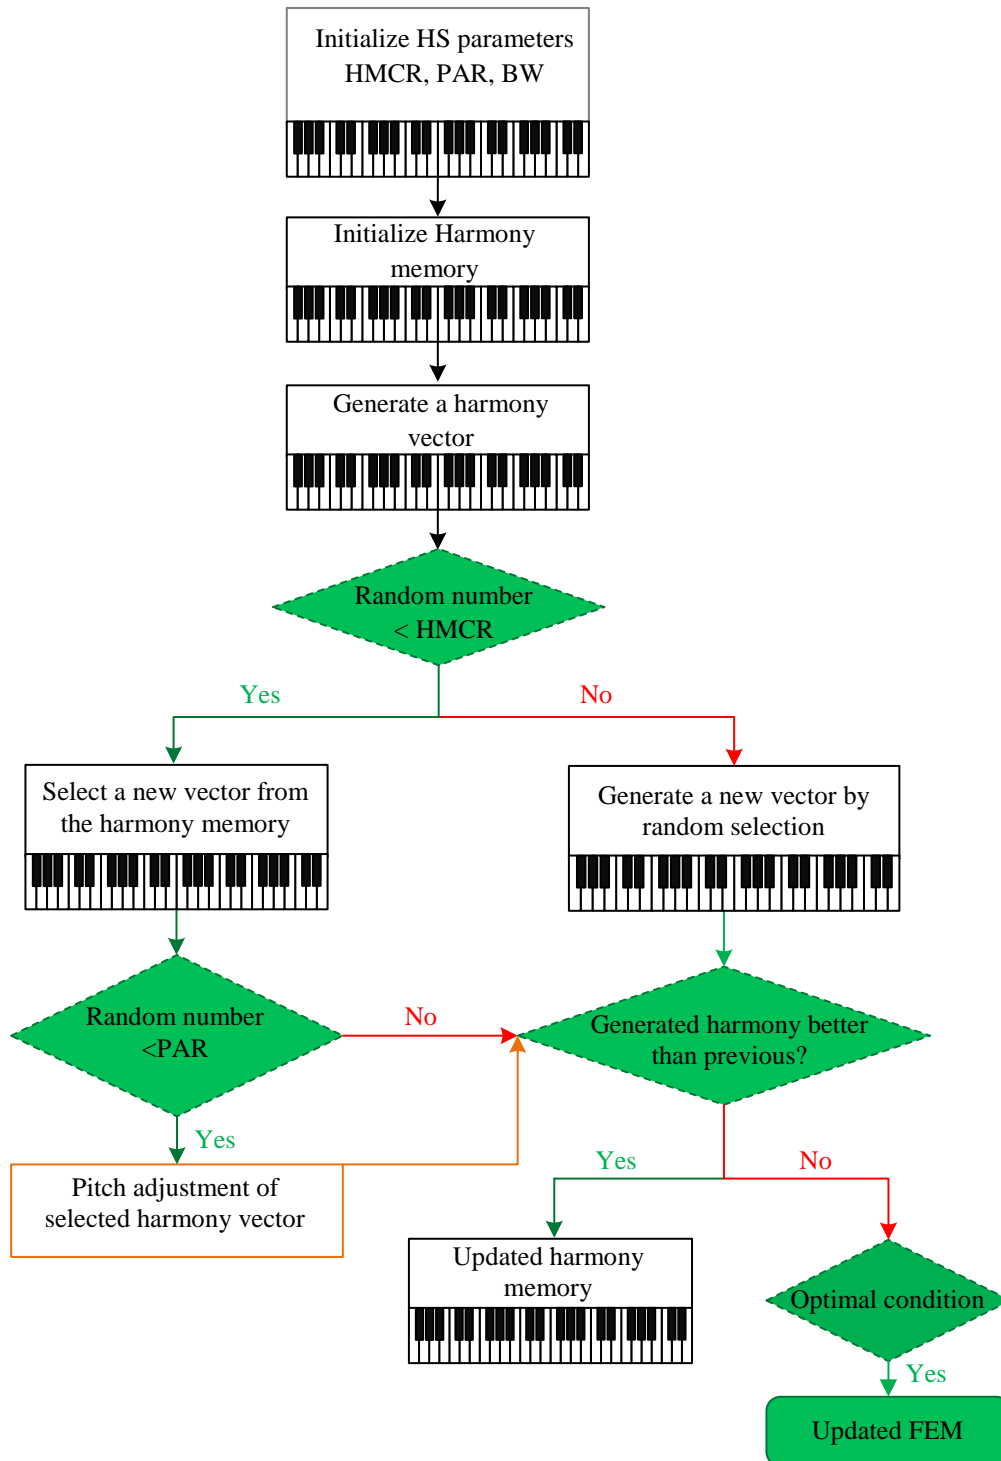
Initialize HS parameters HMCR, PAR, BW

Initialize Harmony memory

Generate a harmony vector

Random number < HMCR

Yes

No

Select a new vector from the harmony memory

Generate a new vector by random selection

Random number <PAR

No

Generated harmony better than previous?

Yes

Pitch adjustment of selected harmony vector

Yes

No

Updated harmony memory

Optimal condition

Yes

Updated FEM